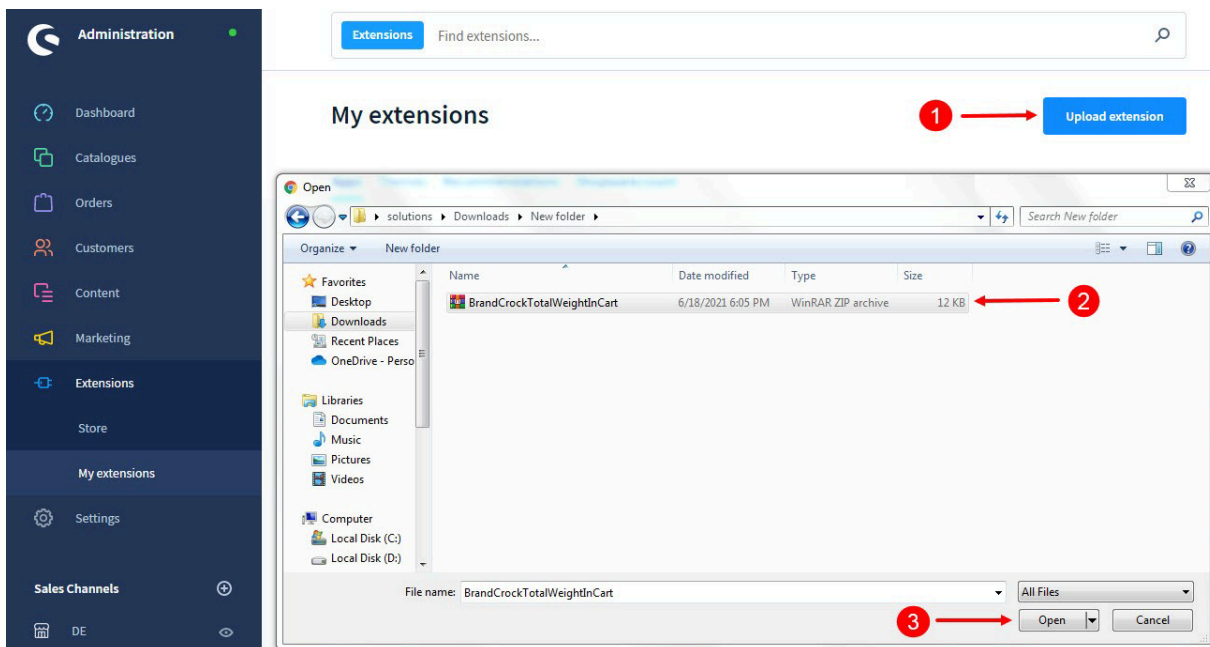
Administration

Dashboard
Catalogues
Orders
Customers
Content
Marketing
Extensions
Store
My extensions
Settings

Sales Channels
DE

Extensions Find extensions...

My extensions

1
Upload extension

Open

solutions ▸ Downloads ▸ New folder ▸
Search New folder

Organize ▾ New folder

Favorites
Desktop
Downloads
Recent Places
OneDrive - Perso

Libraries
Documents
Music
Pictures
Videos

Computer
Local Disk (C:)
Local Disk (D:)

| Name | Date modified | Type | Size |
|---|---|---|---|
| BrandCrockTotalWeightInCart | 6/18/2021 6:05 PM | WinRAR ZIP archive | 12 KB |

2

File name: BrandCrockTotalWeightInCart
All Files

3
Open
Cancel